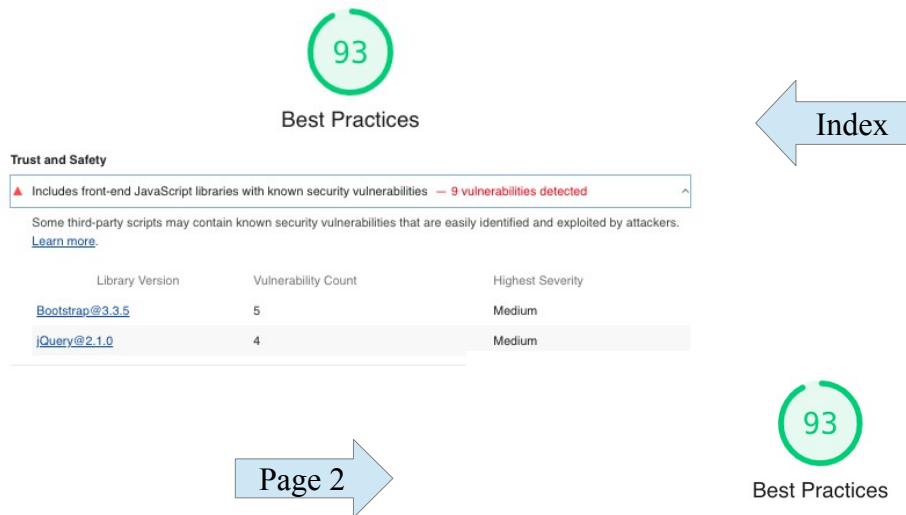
93

Best Practices

Index

Trust and Safety

Includes front-end JavaScript libraries with known security vulnerabilities — 9 vulnerabilities detected

Some third-party scripts may contain known security vulnerabilities that are easily identified and exploited by attackers. Learn more.

| Library Version | Vulnerability Count | Highest Severity |
|---|---|---|
| Bootstrap@3.3.5 | 5 | Medium |
| jQuery@2.1.0 | 4 | Medium |

Page 2

93

Best Practices